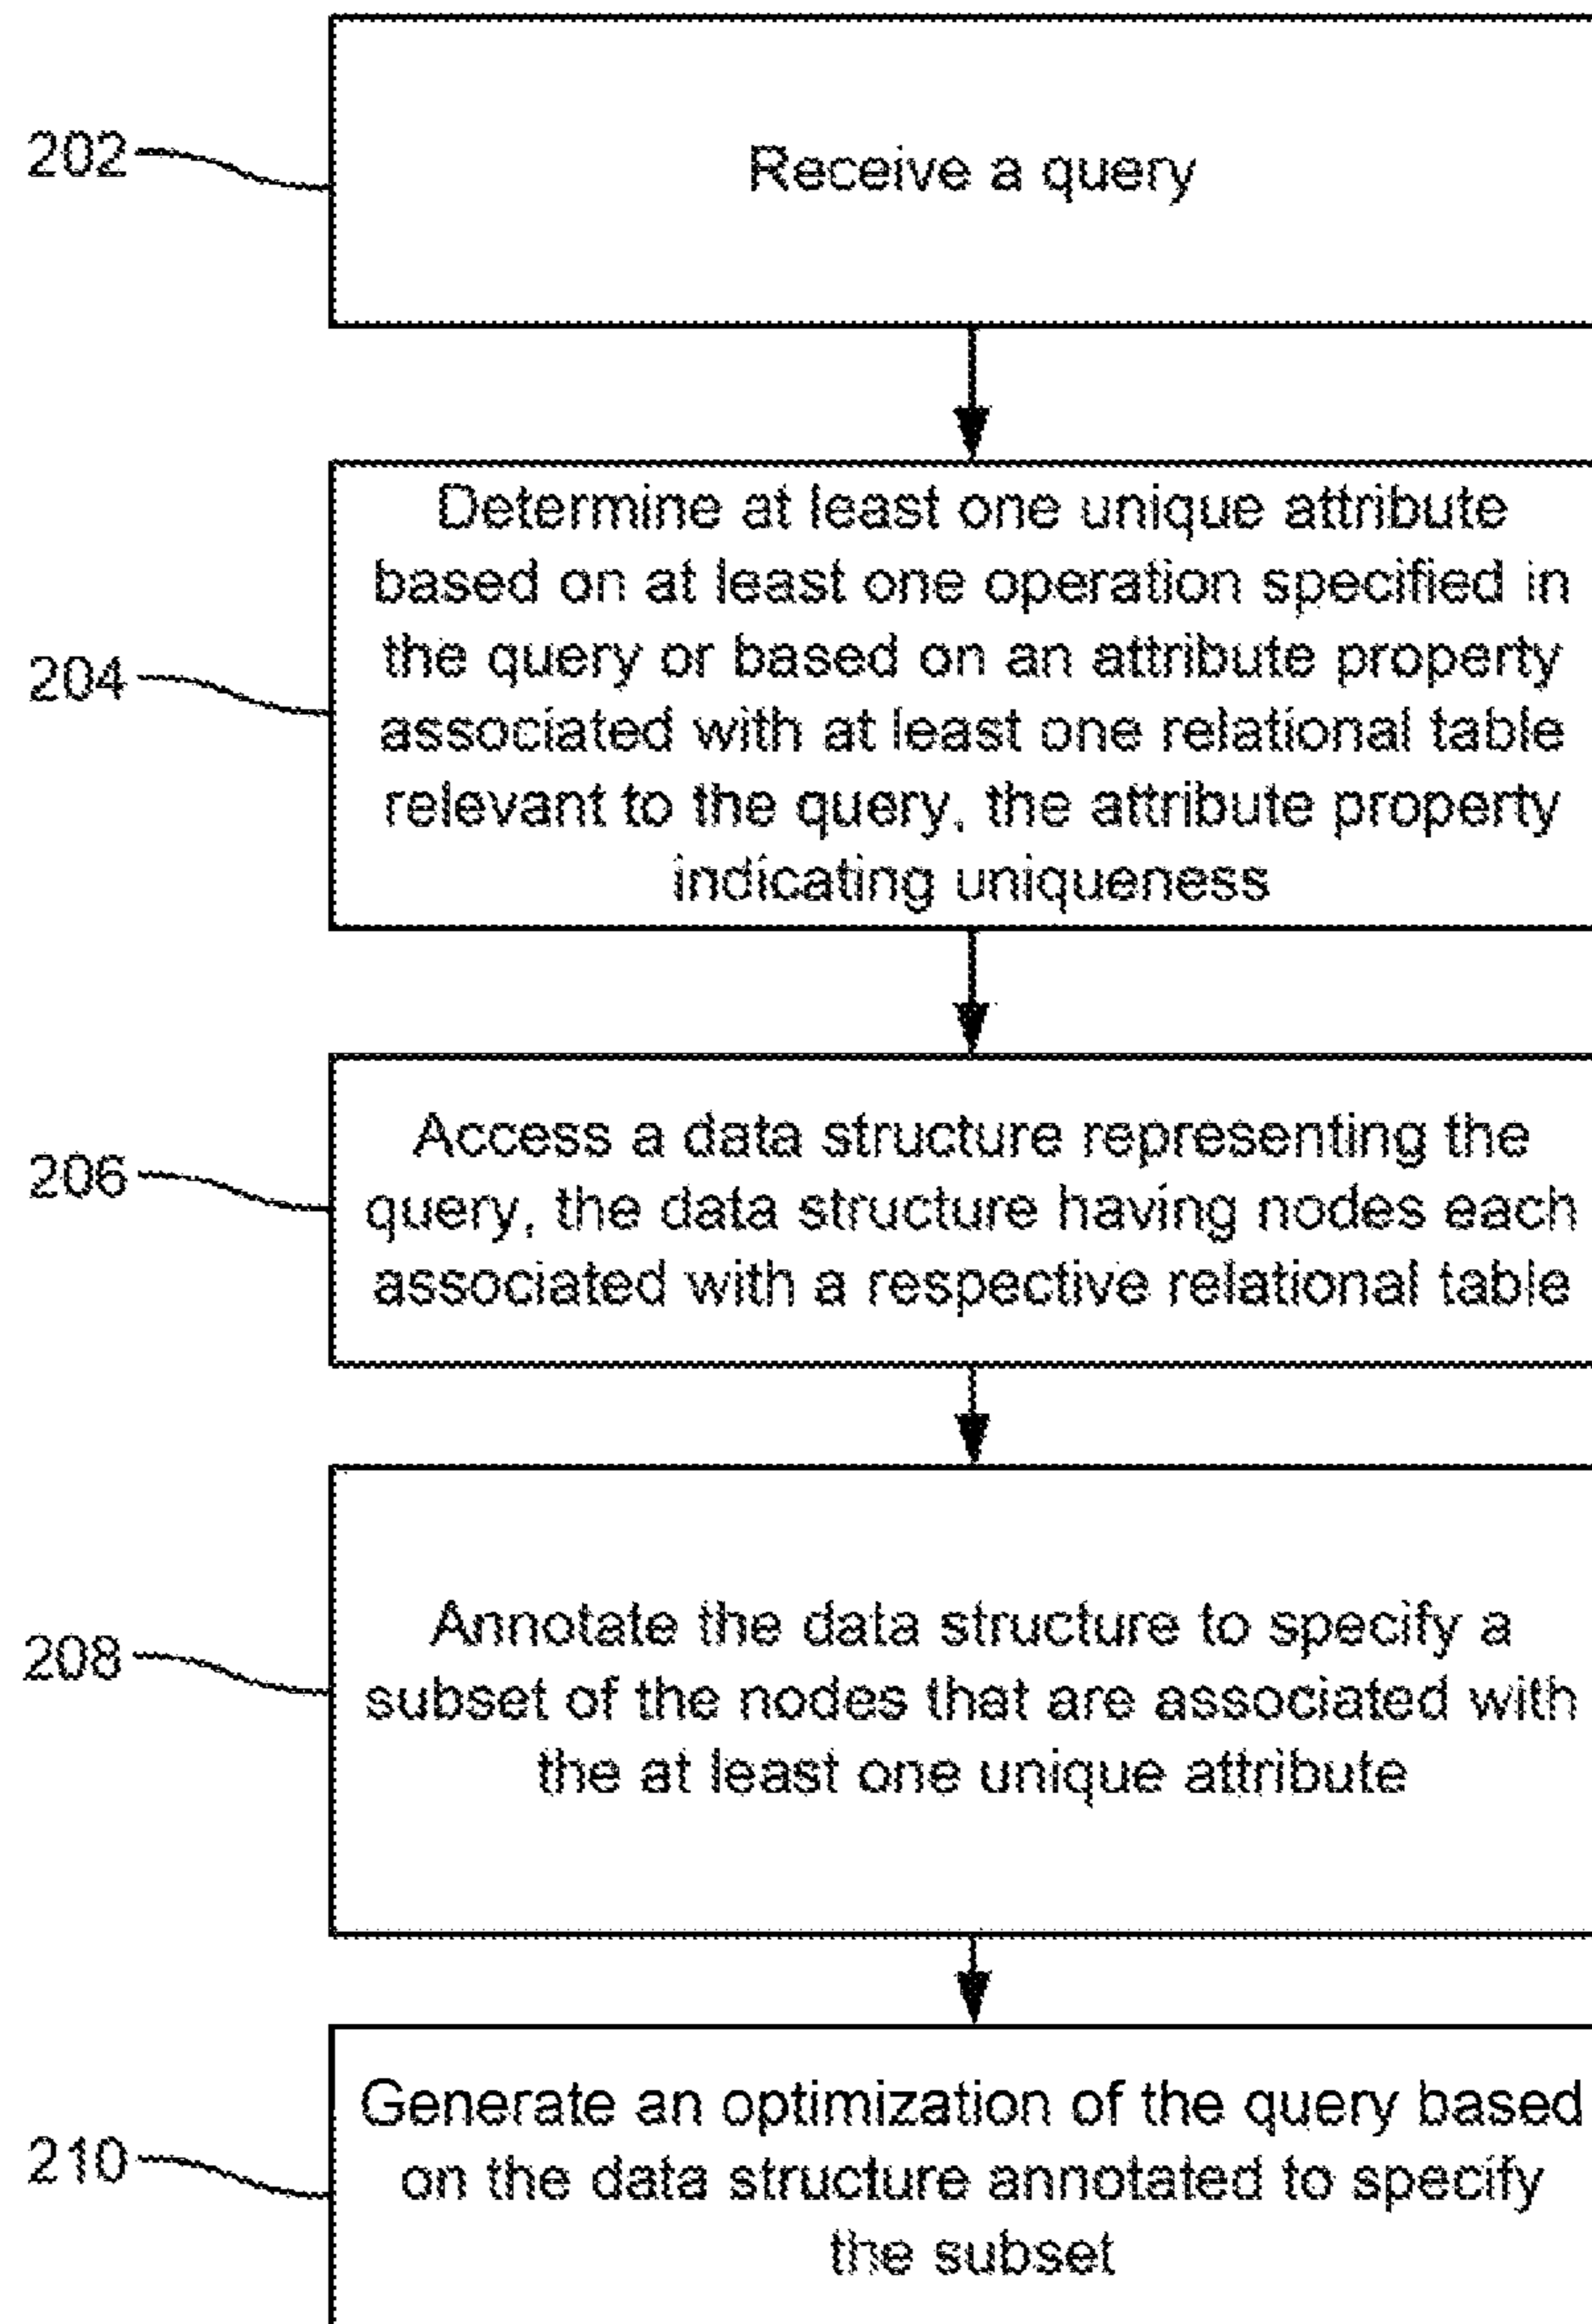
202

Receive a query

204

Determine at least one unique attribute based on at least one operation specified in the query or based on an attribute property associated with at least one relational table relevant to the query, the attribute property indicating uniqueness

206

Access a data structure representing the query, the data structure having nodes each associated with a respective relational table

208

Annotate the data structure to specify a subset of the nodes that are associated with the at least one unique attribute

210

Generate an optimization of the query based on the data structure annotated to specify the subset